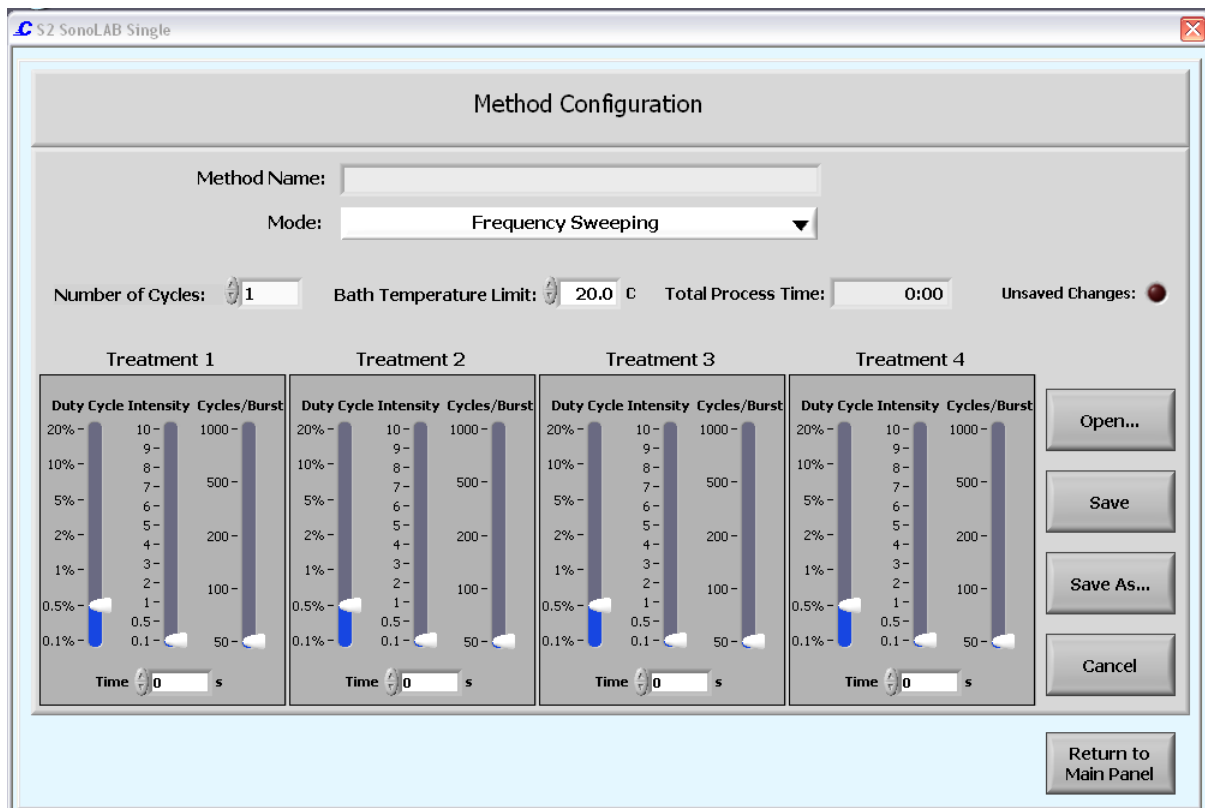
S2 SonoLAB Single

Method Configuration

Method Name:

Mode: Frequency Sweeping

Number of Cycles: 1

Bath Temperature Limit: 20.0 C

Total Process Time: 0:00

Unsaved Changes:

Treatment 1

Duty Cycle Intensity Cycles/Burst

20% 10% 5% 2% 1% 0.5% 0.1%

10 9 8 7 6 5 4 3 2 1 0.5 0.1

1000 500 200 100 50

Time 0 s

Treatment 2

Duty Cycle Intensity Cycles/Burst

20% 10% 5% 2% 1% 0.5% 0.1%

10 9 8 7 6 5 4 3 2 1 0.5 0.1

1000 500 200 100 50

Time 0 s

Treatment 3

Duty Cycle Intensity Cycles/Burst

20% 10% 5% 2% 1% 0.5% 0.1%

10 9 8 7 6 5 4 3 2 1 0.5 0.1

1000 500 200 100 50

Time 0 s

Treatment 4

Duty Cycle Intensity Cycles/Burst

20% 10% 5% 2% 1% 0.5% 0.1%

10 9 8 7 6 5 4 3 2 1 0.5 0.1

1000 500 200 100 50

Time 0 s

Open...

Save

Save As...

Cancel

Return to Main Panel